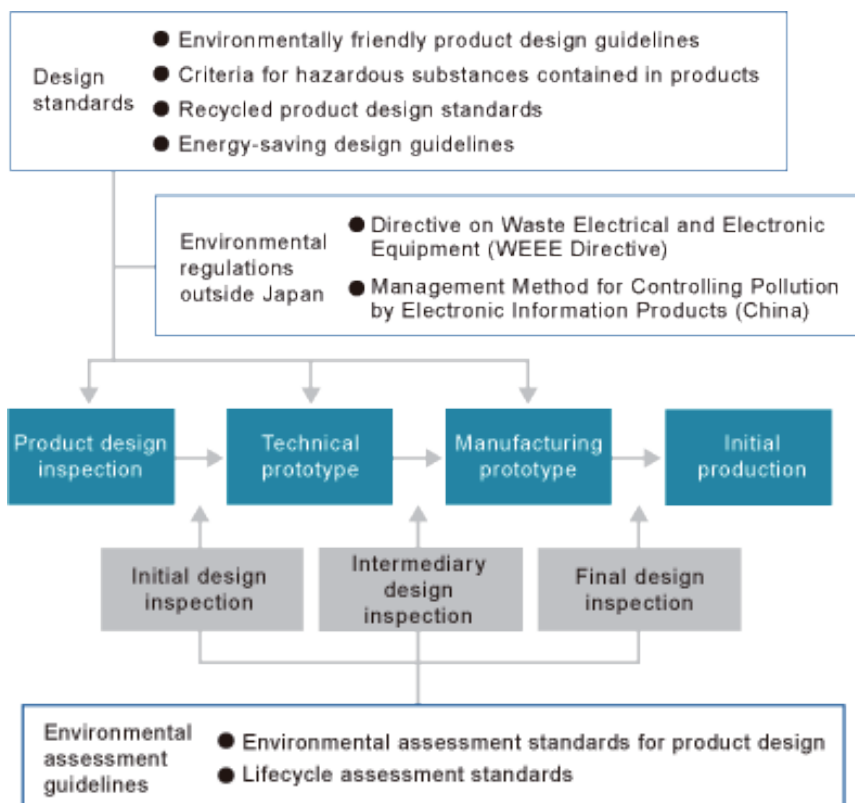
Design standards

● Environmentally friendly product design guidelines
● Criteria for hazardous substances contained in products
● Recycled product design standards
● Energy-saving design guidelines

Environmental regulations outside Japan

● Directive on Waste Electrical and Electronic Equipment (WEEE Directive)
● Management Method for Controlling Pollution by Electronic Information Products (China)

Product design inspection

Technical prototype

Manufacturing prototype

Initial production

Initial design inspection

Intermediary design inspection

Final design inspection

Environmental assessment guidelines

● Environmental assessment standards for product design
● Lifecycle assessment standards